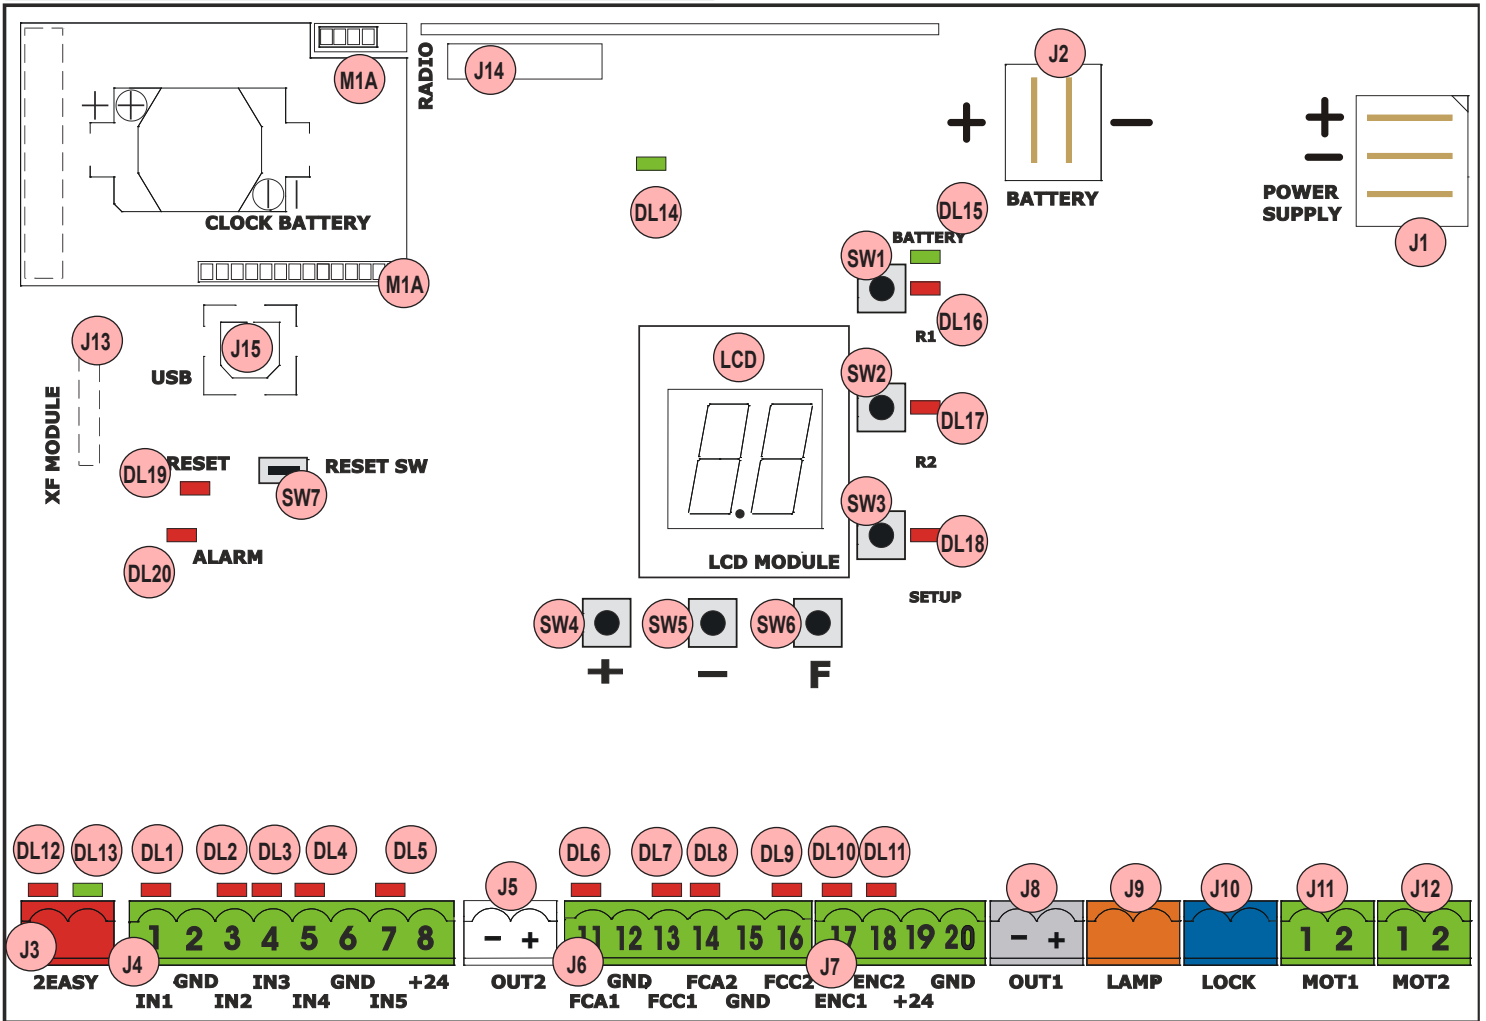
M1A
RADIO
J14
J2
+
−
+
−
BATTERY
POWER SUPPLY
J1
CLOCK BATTERY
M1A
DL14
DL15
BATTERY
SW1
R1
DL16
J13
J15
USB
XF MODULE
LCD
SW2
DL17
R2
DL19
RESET
RESET SW
SW7
SW3
DL18
ALARM
DL20
LCD MODULE
SETUP
SW4
SW5
SW6
+
−
F
DL12
DL13
DL1
DL2
DL3
DL4
DL5
J5
DL6
DL7
DL8
DL9
DL10
DL11
J8
J9
J10
J11
J12
J3
1 2 3 4 5 6 7 8
− +
11 12 13 14 15 16
17 18 19 20
− +
1 2
1 2
2EASY
J4
GND
IN3
GND
+24
IN1
IN2
IN4
IN5
OUT2
J6
GND
FCA2
FCC2
J7
ENC2
GND
FCA1
FCC1
GND
ENC1
+24
OUT1
LAMP
LOCK
MOT1
MOT2